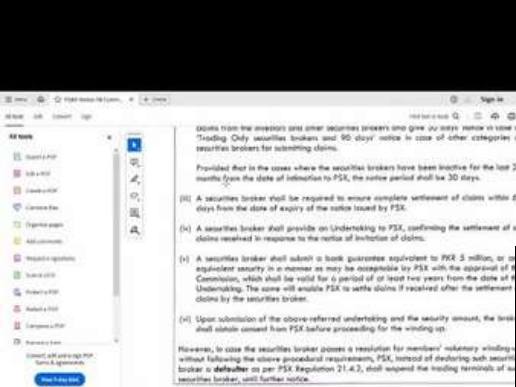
Menu  File  Edit  View  Sign

All tools

Export a PDF
Edit a PDF
Create a PDF
Combine files
Organize pages
Add comments
Request e-signatures
Scan & OCR
Protect a PDF
Redact a PDF
Compress a PDF

Convert, edit and e-sign PDF forms & agreements

Free 7-day trial

claims from the investors and other securities brokers and give 30 days' notice in case of 'Trading Only securities brokers and 90 days' notice in case of other categories of securities brokers for submitting claims.

Provided that in the cases where the securities brokers have been inactive for the last 2 months from the date of intimation to PSX, the notice period shall be 30 days.

(iii) A securities broker shall be required to ensure complete settlement of claims within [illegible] days from the date of expiry of the notice issued by PSX.

(iv) A securities broker shall provide an Undertaking to PSX, confirming the settlement of all claims received in response to the notice of invitation of claims.

(v) A securities broker shall submit a bank guarantee equivalent to PKR 5 million, or any equivalent security in a manner as may be acceptable by PSX with the approval of the Commission, which shall be valid for a period of at least two years from the date of the Undertaking. The same will enable PSX to settle claims if received after the settlement of claims by the securities broker.

(vi) Upon submission of the above-referred undertaking and the security amount, the broker shall obtain consent from PSX before proceeding for the winding up.

However, in case the securities broker passes a resolution for members' voluntary winding-up without following the above procedural requirements, PSX, instead of declaring such securities broker a defaulter as per PSX Regulation 21.4.2, shall suspend the trading terminals of such securities broker, until further notice.